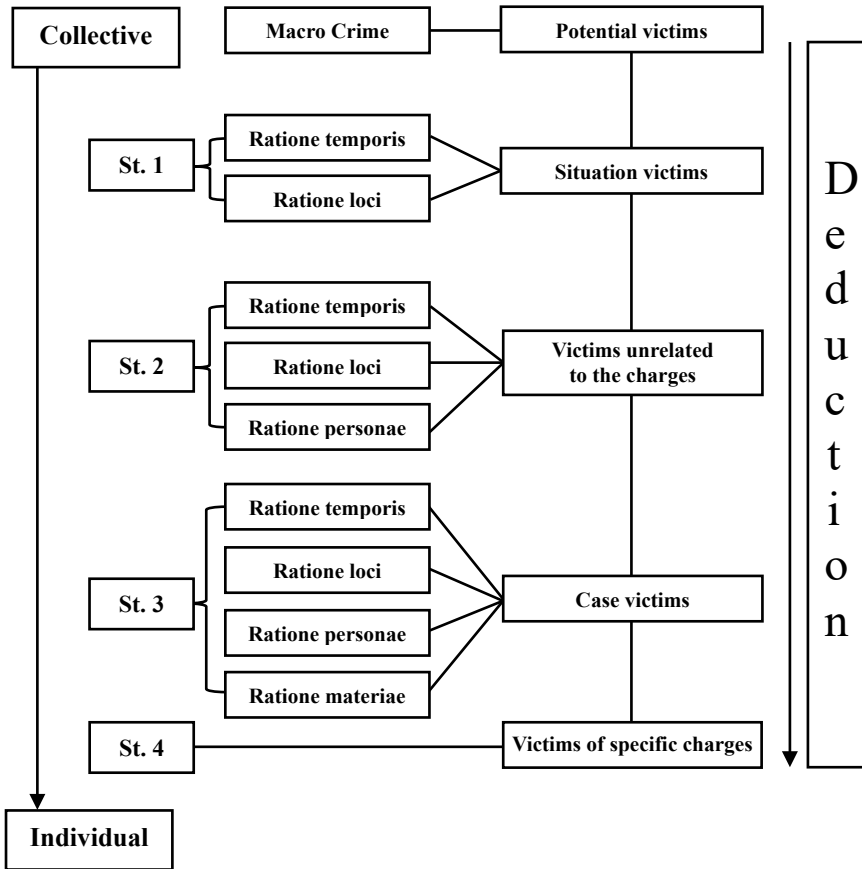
Collective

Macro Crime

Potential victims

St. 1

Ratione temporis

Ratione loci

Situation victims

St. 2

Ratione temporis

Ratione loci

Ratione personae

Victims unrelated to the charges

St. 3

Ratione temporis

Ratione loci

Ratione personae

Ratione materiae

Case victims

St. 4

Victims of specific charges

Individual

Deduction